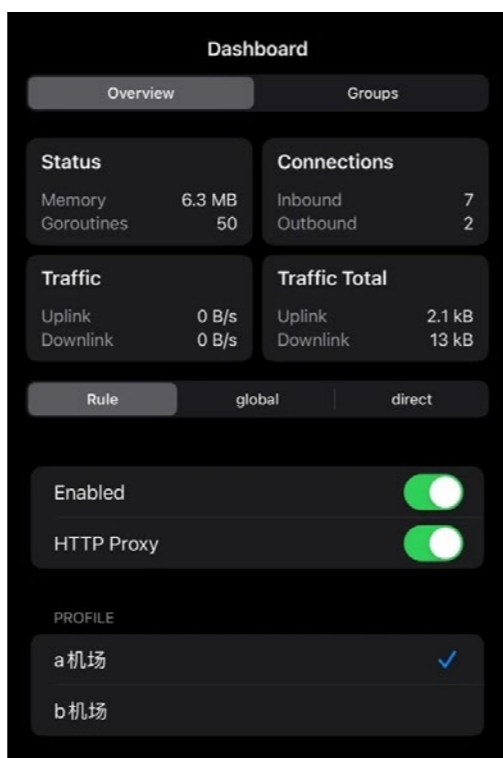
Dashboard

Overview
Groups

Status
Memory 6.3 MB
Goroutines 50

Connections
Inbound 7
Outbound 2

Traffic
Uplink 0 B/s
Downlink 0 B/s

Traffic Total
Uplink 2.1 kB
Downlink 13 kB

Rule
global
direct

Enabled
HTTP Proxy

PROFILE
a机场
b机场